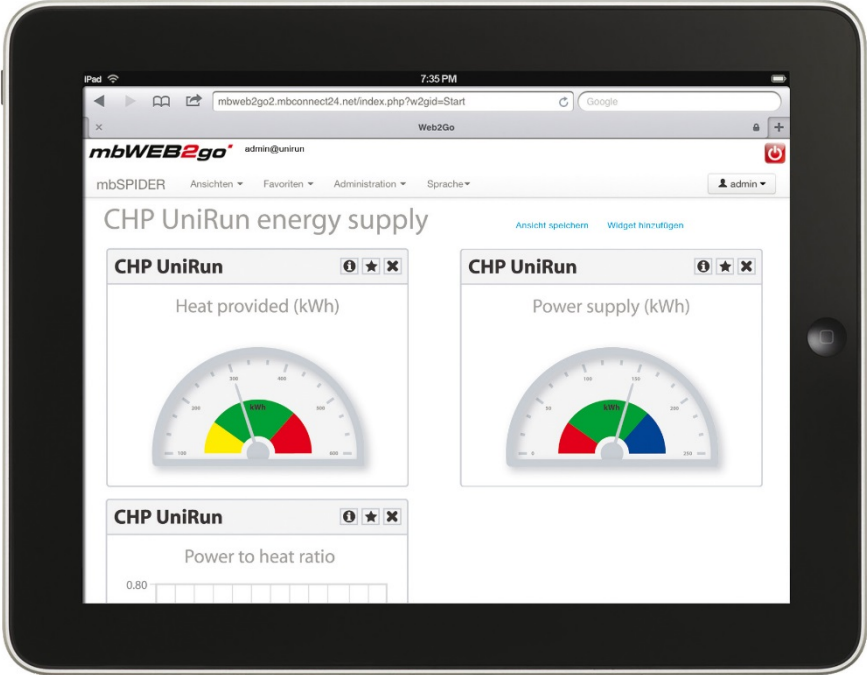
iPad 7:35 PM

mbweb2go2.mbconnect24.net/index.php?w2gid=Start

Google

Web2Go

mbWEB2go admin@unirun

mbSPIDER Ansichten ▾ Favoriten ▾ Administration ▾ Sprache ▾ admin ▾

CHP UniRun energy supply

Ansicht speichern Widget hinzufügen

CHP UniRun

Heat provided (kWh)

100 200 300 400 500 600

kWh

CHP UniRun

Power supply (kWh)

0 50 100 150 200 250

kWh

CHP UniRun

Power to heat ratio

0.80